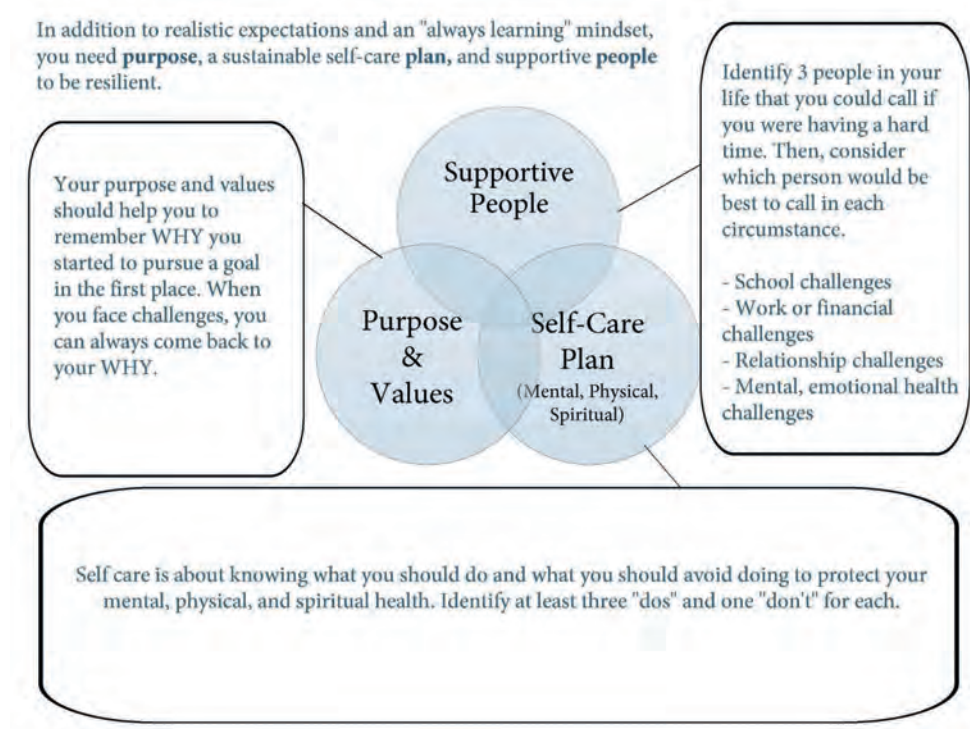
In addition to realistic expectations and an "always learning" mindset, you need **purpose**, a sustainable self-care **plan,** and supportive **people** to be resilient.

Identify 3 people in your life that you could call if you were having a hard time. Then, consider which person would be best to call in each circumstance.

- School challenges
- Work or financial challenges
- Relationship challenges
- Mental, emotional health challenges

Your purpose and values should help you to remember WHY you started to pursue a goal in the first place. When you face challenges, you can always come back to your WHY.

Supportive People

Purpose & Values

Self-Care Plan (Mental, Physical, Spiritual)

Self care is about knowing what you should do and what you should avoid doing to protect your mental, physical, and spiritual health. Identify at least three "dos" and one "don't" for each.